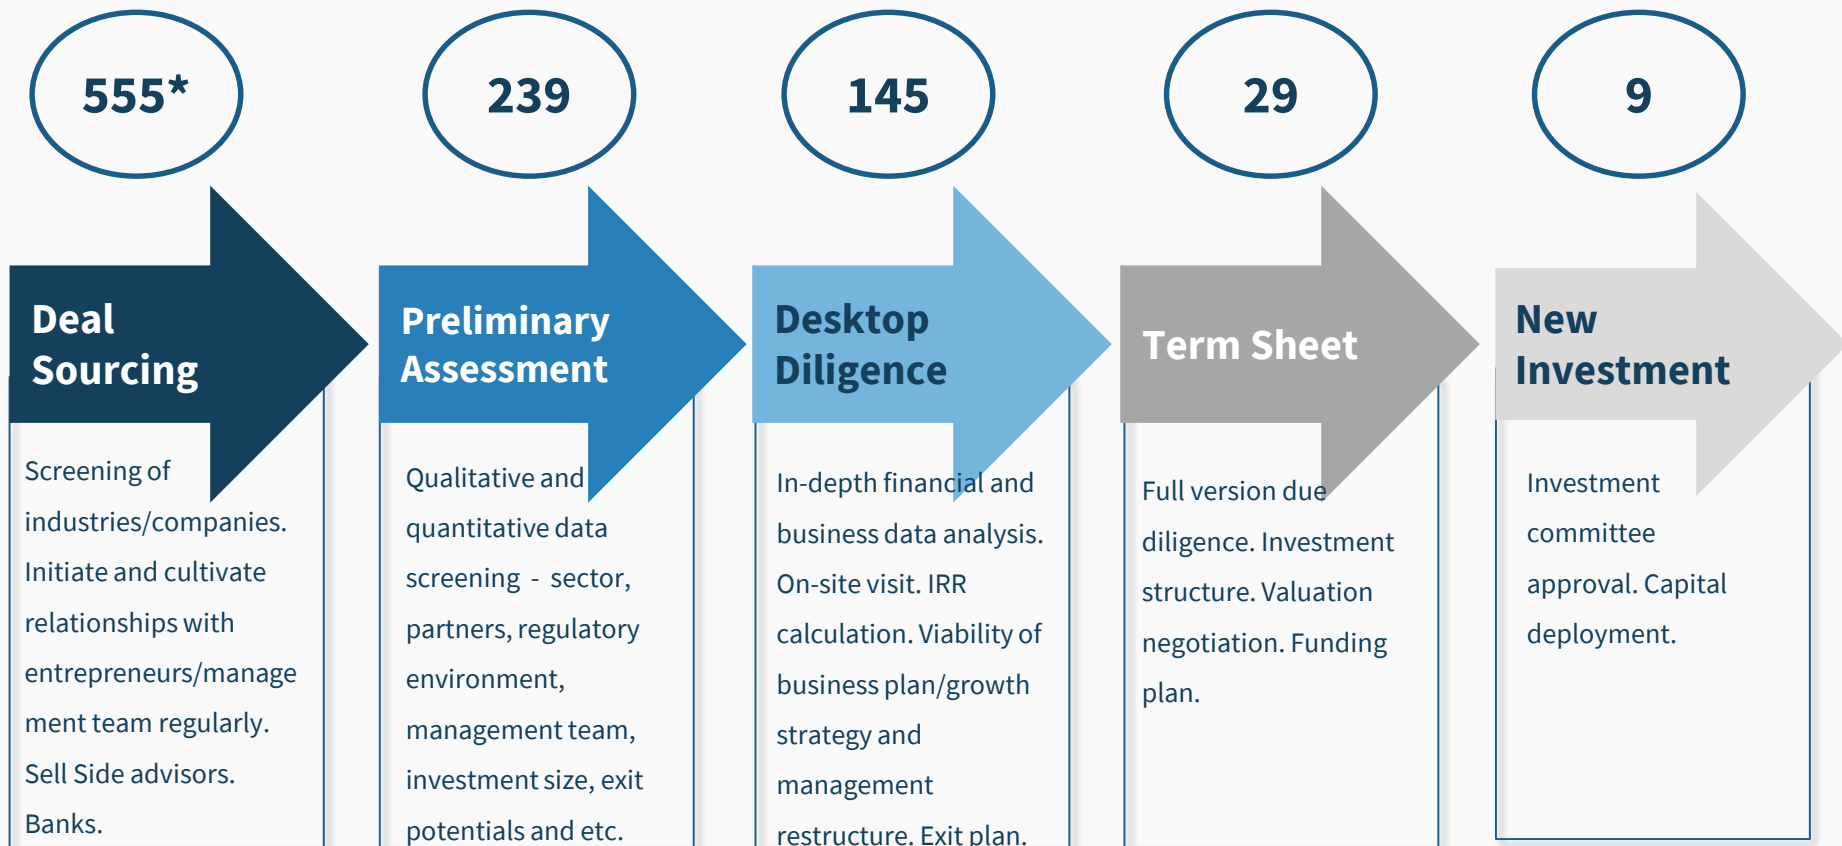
555*

239

145

29

9

Deal Sourcing

Screening of industries/companies. Initiate and cultivate relationships with entrepreneurs/management team regularly. Sell Side advisors. Banks.

Preliminary Assessment

Qualitative and quantitative data screening - sector, partners, regulatory environment, management team, investment size, exit potentials and etc.

Desktop Diligence

In-depth financial and business data analysis. On-site visit. IRR calculation. Viability of business plan/growth strategy and management restructure. Exit plan.

Term Sheet

Full version due diligence. Investment structure. Valuation negotiation. Funding plan.

New Investment

Investment committee approval. Capital deployment.